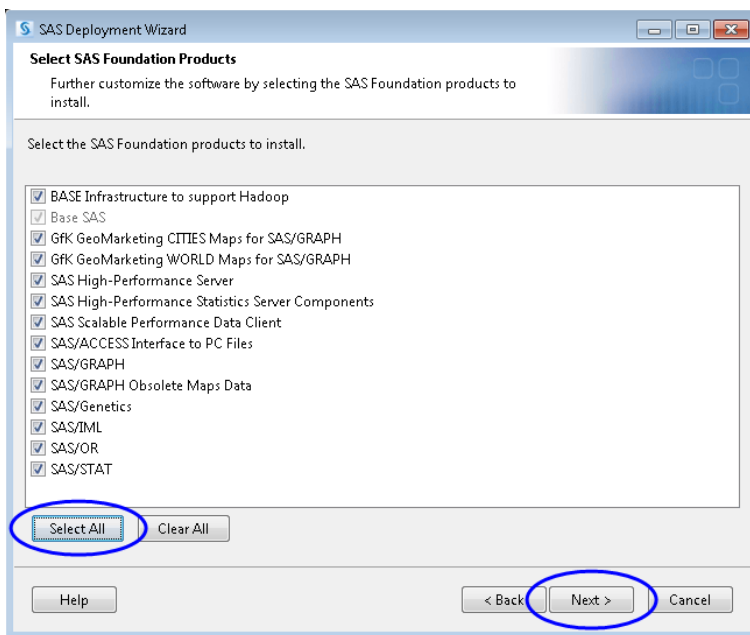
SAS Deployment Wizard

Select SAS Foundation Products

Further customize the software by selecting the SAS Foundation products to install.

Select the SAS Foundation products to install.

BASE Infrastructure to support Hadoop
Base SAS
GfK GeoMarketing CITIES Maps for SAS/GRAPH
GfK GeoMarketing WORLD Maps for SAS/GRAPH
SAS High-Performance Server
SAS High-Performance Statistics Server Components
SAS Scalable Performance Data Client
SAS/ACCESS Interface to PC Files
SAS/GRAPH
SAS/GRAPH Obsolete Maps Data
SAS/Genetics
SAS/IML
SAS/OR
SAS/STAT

Select All
Clear All

Help
< Back
Next >
Cancel